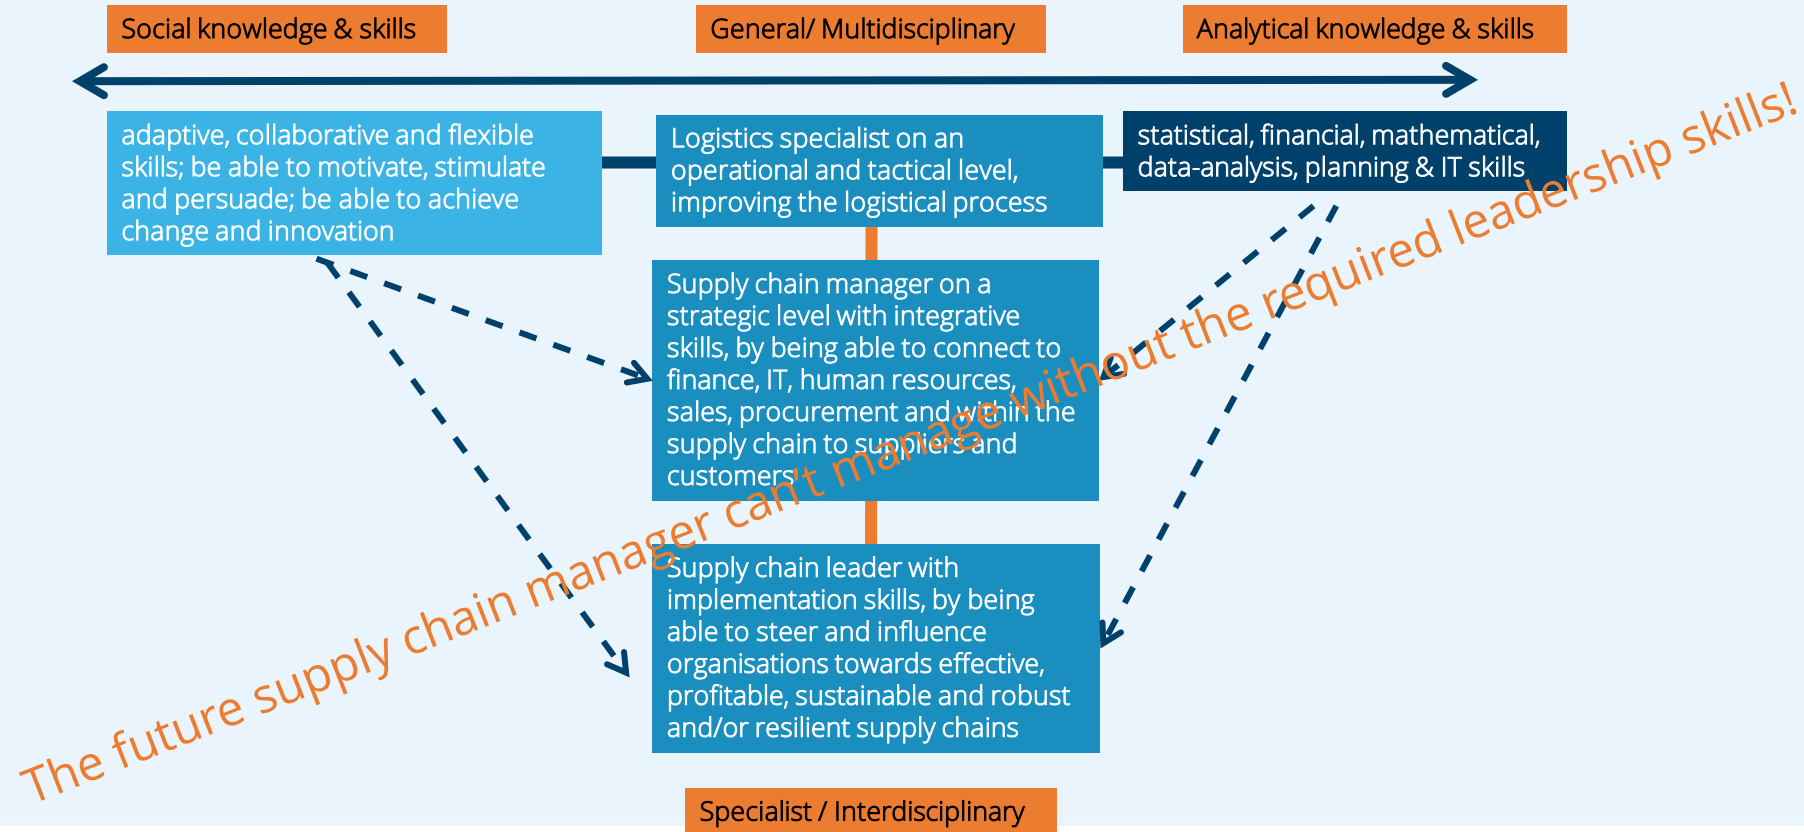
Social knowledge & skills

General/ Multidisciplinary

Analytical knowledge & skills

adaptive, collaborative and flexible skills; be able to motivate, stimulate and persuade; be able to achieve change and innovation

Logistics specialist on an operational and tactical level, improving the logistical process

statistical, financial, mathematical, data-analysis, planning & IT skills

Supply chain manager on a strategic level with integrative skills, by being able to connect to finance, IT, human resources, sales, procurement and within the supply chain to suppliers and customers

Supply chain leader with implementation skills, by being able to steer and influence organisations towards effective, profitable, sustainable and robust and/or resilient supply chains

The future supply chain manager can't manage without the required leadership skills!

Specialist / Interdisciplinary